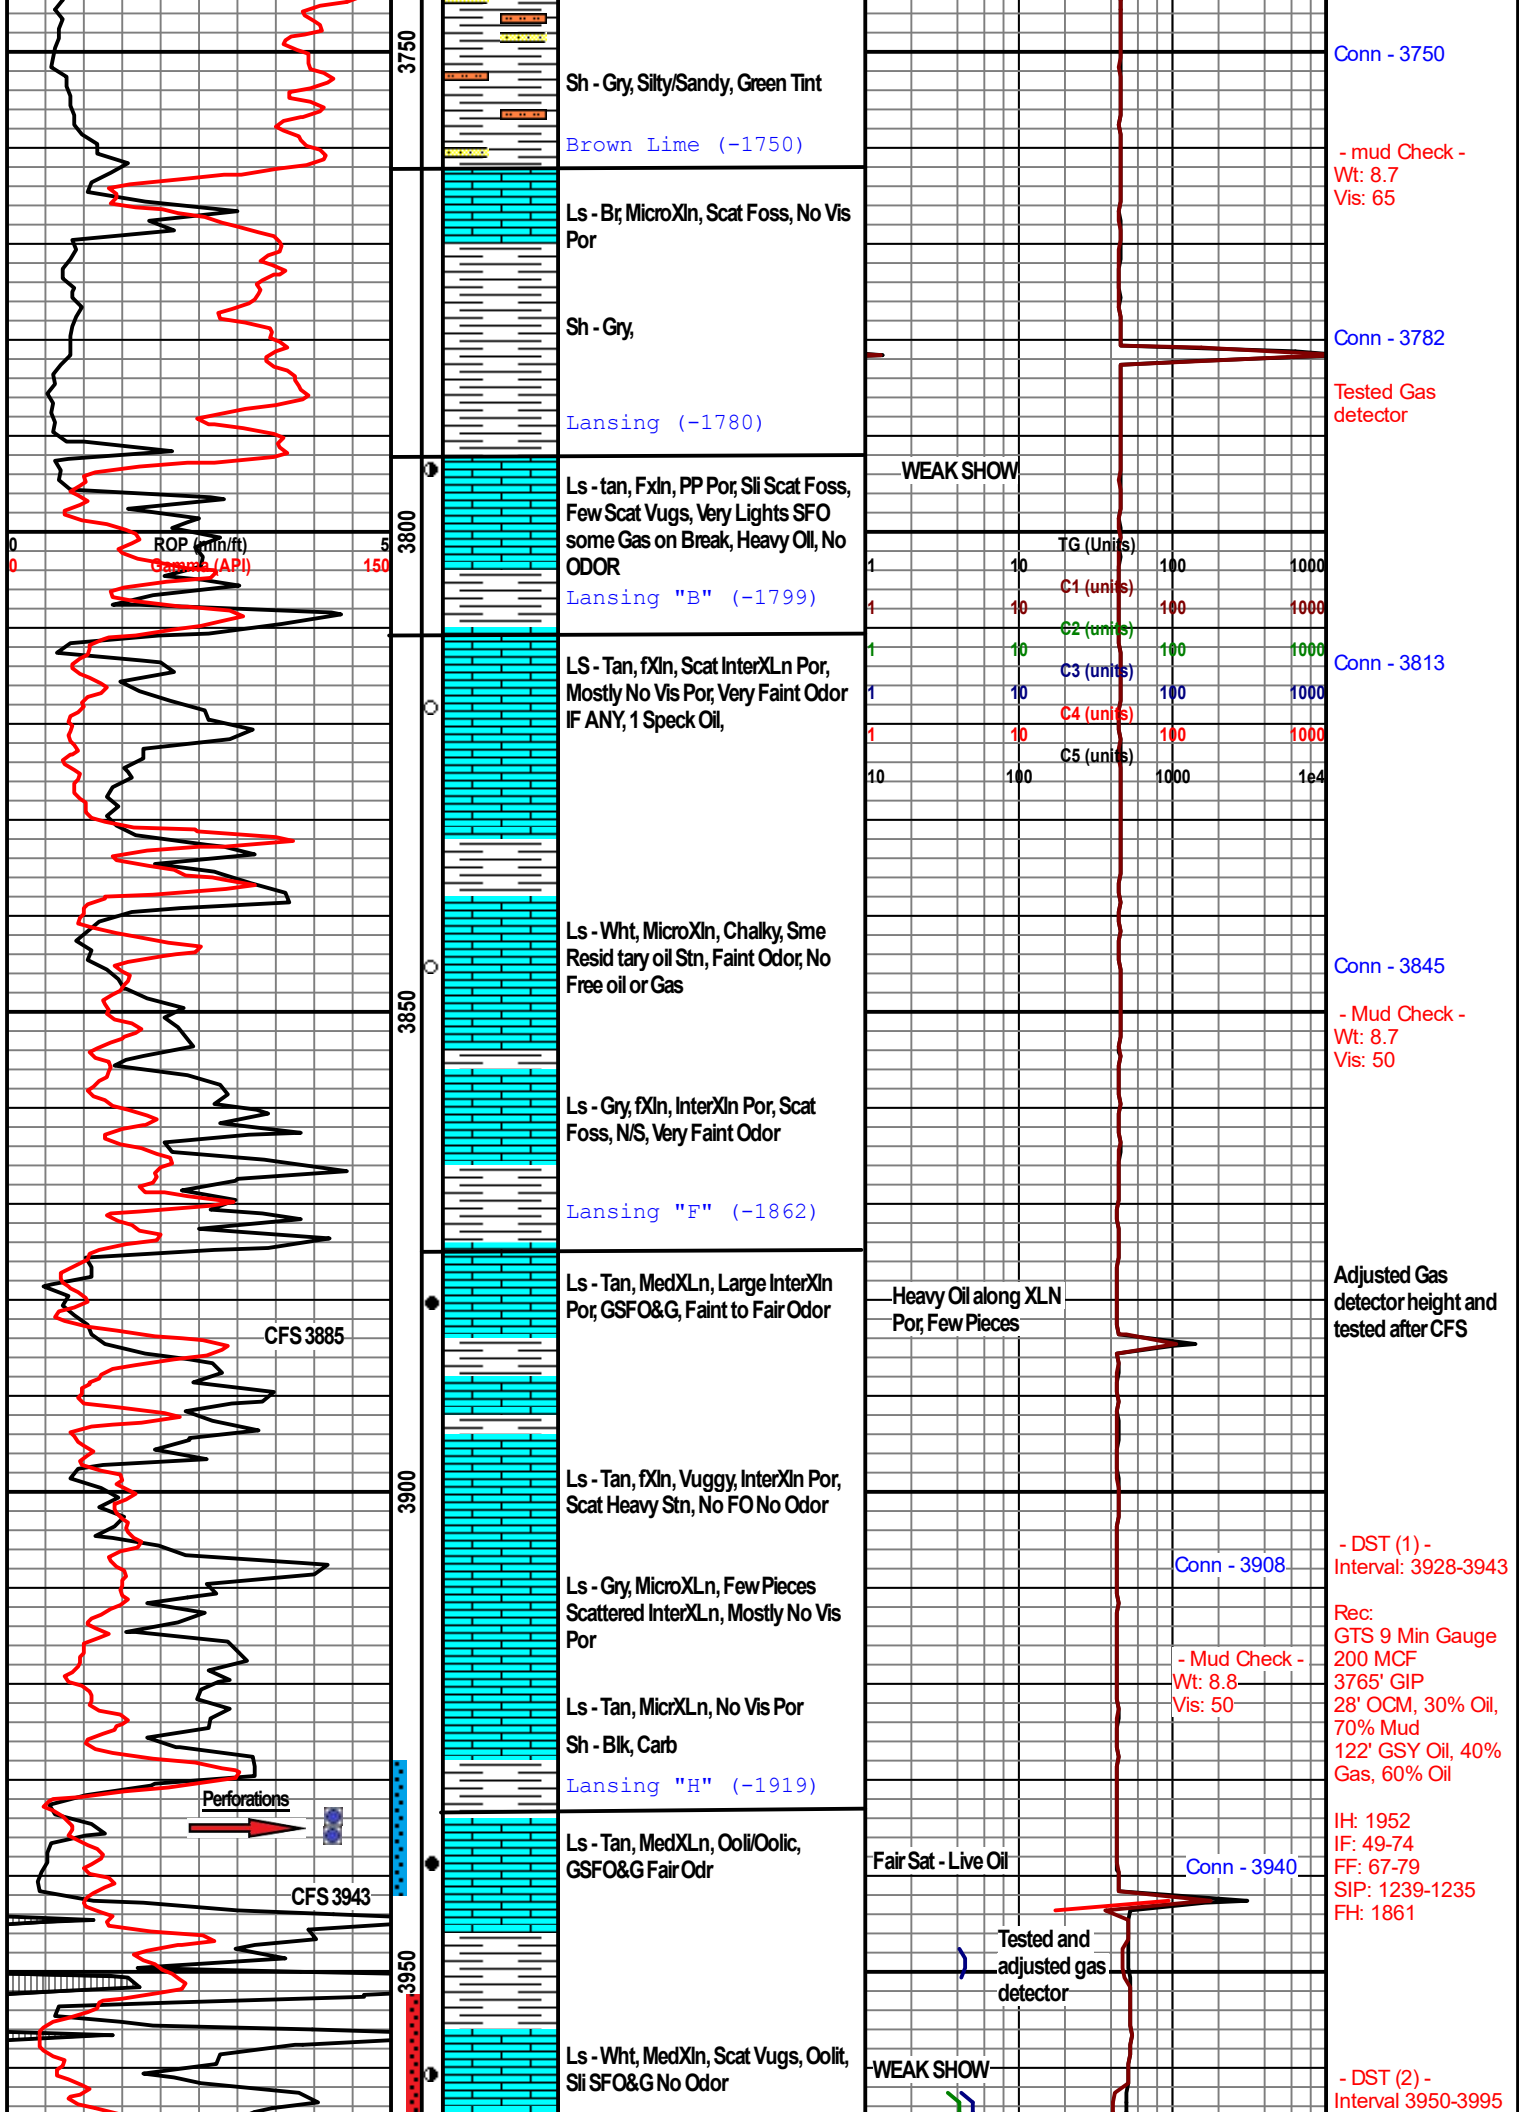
3750

Sh - Gry, Silty/Sandy, Green Tint

Brown Lime (-1750)

Conn - 3750

- mud Check -
Wt: 8.7
Vis: 65

Ls - Br, MicroXln, Scat Foss, No Vis Por

Sh - Gry,

Lansing (-1780)

Conn - 3782

Tested Gas detector

WEAK SHOW

Ls - tan, FxIn, PP Por, Sli Scat Foss, Few Scat Vugs, Very Lights SFO some Gas on Break, Heavy Oil, No ODOR

Lansing "B" (-1799)

3800

0 ROP (min/ft) 5
0 Gamma (API) 150

TG (Units)
1 10 100 1000
C1 (units)
1 10 100 1000
C2 (units)
1 10 100 1000
C3 (units)
1 10 100 1000
C4 (units)
1 10 100 1000
C5 (units)
10 100 1000 1e4

LS - Tan, fXln, Scat InterXLn Por, Mostly No Vis Por, Very Faint Odor IF ANY, 1 Speck Oil,

Conn - 3813

Ls - Wht, MicroXln, Chalky, Sme Resid tary oil Stn, Faint Odor, No Free oil or Gas

Conn - 3845

- Mud Check -
Wt: 8.7
Vis: 50

3850

Ls - Gry, fXln, InterXln Por, Scat Foss, N/S, Very Faint Odor

Lansing "F" (-1862)

Ls - Tan, MedXLn, Large InterXln Por, GSFO&G, Faint to Fair Odor

Heavy Oil along XLN Por, Few Pieces

Adjusted Gas detector height and tested after CFS

CFS 3885

Ls - Tan, fXln, Vuggy, InterXln Por, Scat Heavy Stn, No FO No Odor

3900

Conn - 3908

- DST (1) -
Interval: 3928-3943

Ls - Gry, MicroXLn, Few Pieces Scattered InterXLn, Mostly No Vis Por

Rec:
GTS 9 Min Gauge
200 MCF
3765' GIP
28' OCM, 30% Oil, 70% Mud
122' GSY Oil, 40% Gas, 60% Oil

- Mud Check -
Wt: 8.8
Vis: 50

Ls - Tan, MicrXLn, No Vis Por

Sh - Blk, Carb

Lansing "H" (-1919)

Perforations

IH: 1952
IF: 49-74
FF: 67-79
SIP: 1239-1235
FH: 1861

Ls - Tan, MedXLn, Ooli/Oolic, GSFO&G Fair Odr

Fair Sat - Live Oil

Conn - 3940

CFS 3943

Tested and adjusted gas detector

3950

Ls - Wht, MedXln, Scat Vugs, Oolit, Sli SFO&G No Odor

WEAK SHOW

- DST (2) -
Interval 3950-3995